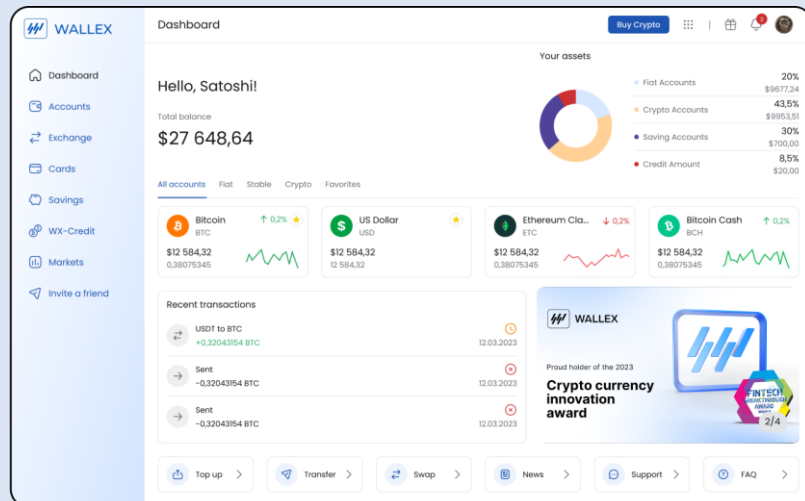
WALLEX

Dashboard
Accounts
Exchange
Cards
Savings
WX-Credit
Markets
Invite a friend

Dashboard

Buy Crypto

3

Hello, Satoshi!

Total balance
$27 648,64

Your assets

| | | |
|---|---|---|
| Fiat Accounts | 20% | $9677,24 |
| Crypto Accounts | 43,5% | $9953,51 |
| Saving Accounts | 30% | $700,00 |
| Credit Amount | 8,5% | $20,00 |

All accounts Fiat Stable Crypto Favorites

Bitcoin
BTC
↑ 0,2%
$12 584,32
0,38075345

US Dollar
USD
$12 584,32
12 584,32

Ethereum Cla...
ETC
↓ 0,2%
$12 584,32
0,38075345

Bitcoin Cash
BCH
↑ 0,2%
$12 584,32
0,38075345

Recent transactions

USDT to BTC
+0,32043154 BTC
12.03.2023

Sent
-0,32043154 BTC
12.03.2023

Sent
-0,32043154 BTC
12.03.2023

WALLEX

Proud holder of the 2023
Crypto currency innovation award

FINTECH BREAKTHROUGH AWARD
2/4

Top up
Transfer
Swap
News
Support
FAQ